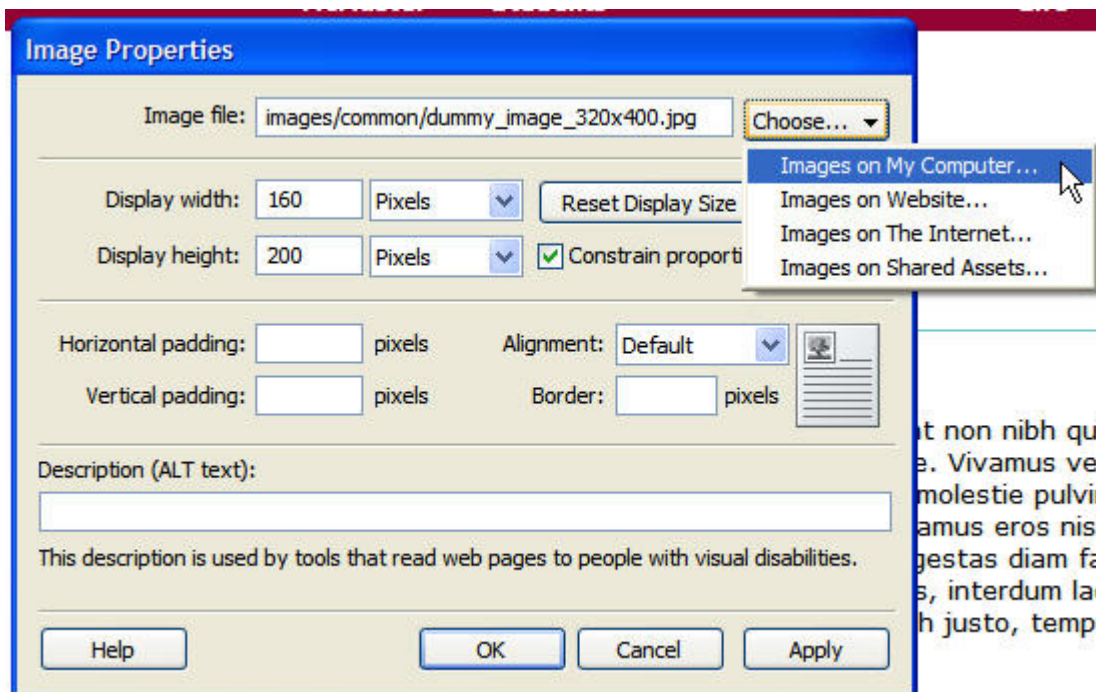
Image Properties

Image file: images/common/dummy_image_320x400.jpg Choose...

Images on My Computer...
Images on Website...
Images on The Internet...
Images on Shared Assets...

Display width: 160 Pixels Reset Display Size

Display height: 200 Pixels Constrain proporti

Horizontal padding: pixels Alignment: Default

Vertical padding: pixels Border: pixels

Description (ALT text):

This description is used by tools that read web pages to people with visual disabilities.

Help OK Cancel Apply

t non nibh qu
e. Vivamus ve
molestie pulvi
amus eros nis
gestas diam f
s, interdum la
h justo, temp